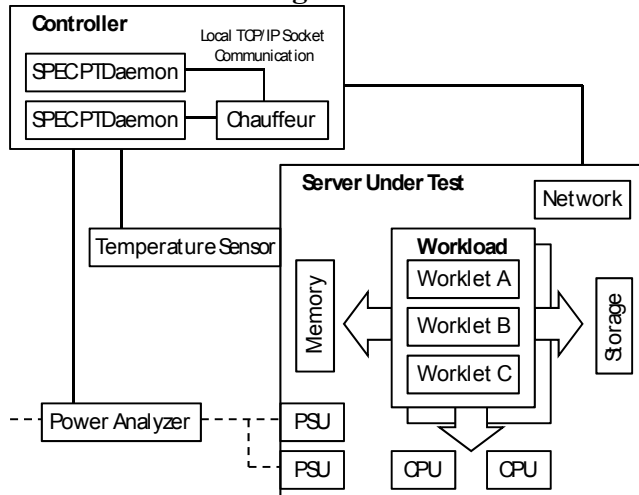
Controller

Local TCP/IP Socket Communication

SPECPTDaemon

SPECPTDaemon

Chauffeur

Server Under Test

Network

Temperature Sensor

Workload

Worklet A

Worklet B

Worklet C

Memory

Storage

Power Analyzer

PSU

PSU

CPU

CPU